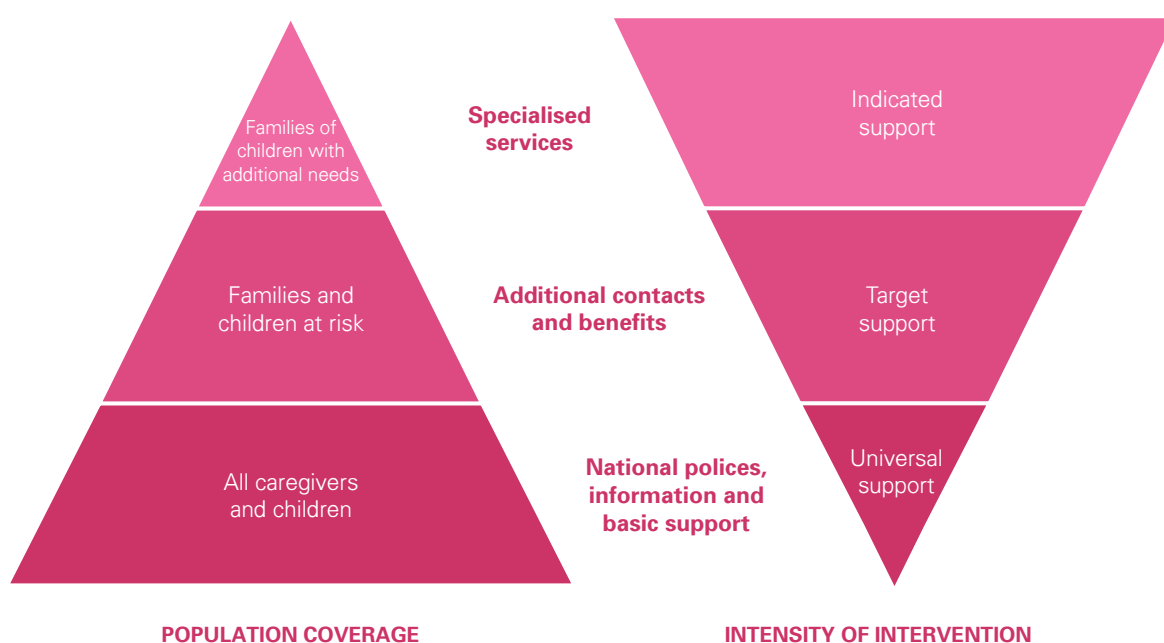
Families of children with additional needs

Specialised services

Indicated support

Families and children at risk

Additional contacts and benefits

Target support

All caregivers and children

National polices, information and basic support

Universal support

POPULATION COVERAGE

INTENSITY OF INTERVENTION